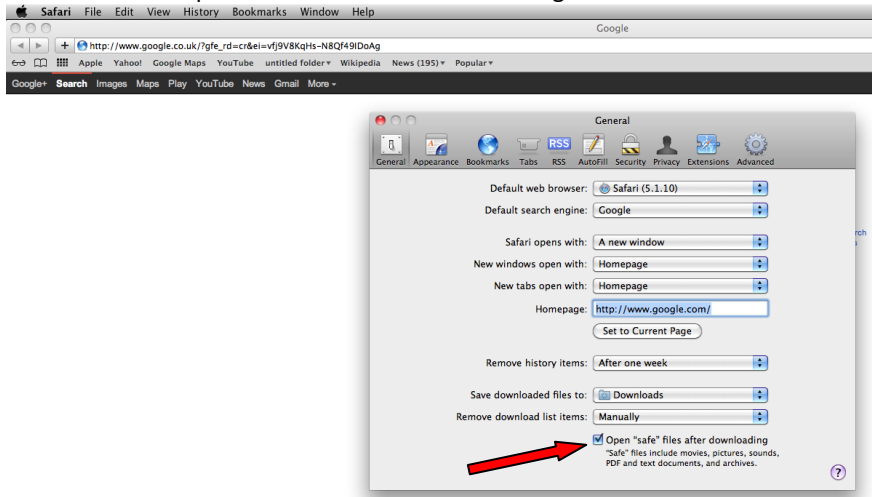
Safari File Edit View History Bookmarks Window Help

Google

http://www.google.co.uk/?gfe_rd=cr&ei=vfj9V8KqHs-N8Qf49IDoAg

Apple Yahoo! Google Maps YouTube untitled folder▾ Wikipedia News (195)▾ Popular▾

Google+ Search Images Maps Play YouTube News Gmail More ▾

General

General Appearance Bookmarks Tabs RSS AutoFill Security Privacy Extensions Advanced

Default web browser: Safari (5.1.10)

Default search engine: Google

Safari opens with: A new window

New windows open with: Homepage

New tabs open with: Homepage

Homepage: http://www.google.com/

Set to Current Page

Remove history items: After one week

Save downloaded files to: Downloads

Remove download list items: Manually

Open "safe" files after downloading
"Safe" files include movies, pictures, sounds, PDF and text documents, and archives.

?